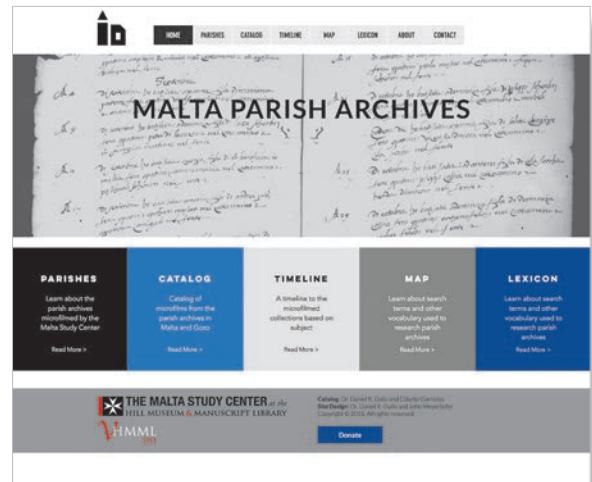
HOME PARISHES CATALOG TIMELINE MAP LEXICON ABOUT CONTACT

MALTA PARISH ARCHIVES

PARISHES

Learn about the parish archives microfilmed by the Malta Study Center

Read More >

CATALOG

Catalog of microfilms from the parish archives in Malta and Gozo

Read More >

TIMELINE

A timeline to the microfilmed collections based on subject

Read More >

MAP

Learn about search terms and other vocabulary used to research parish archives

Read More >

LEXICON

Learn about search terms and other vocabulary used to research parish archives

Read More >

THE MALTA STUDY CENTER at the HILL MUSEUM & MANUSCRIPT LIBRARY

HMML

Catalog: Dr. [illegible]
Site Design: Dr. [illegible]
Copyright © 2016. All rights reserved.

Donate